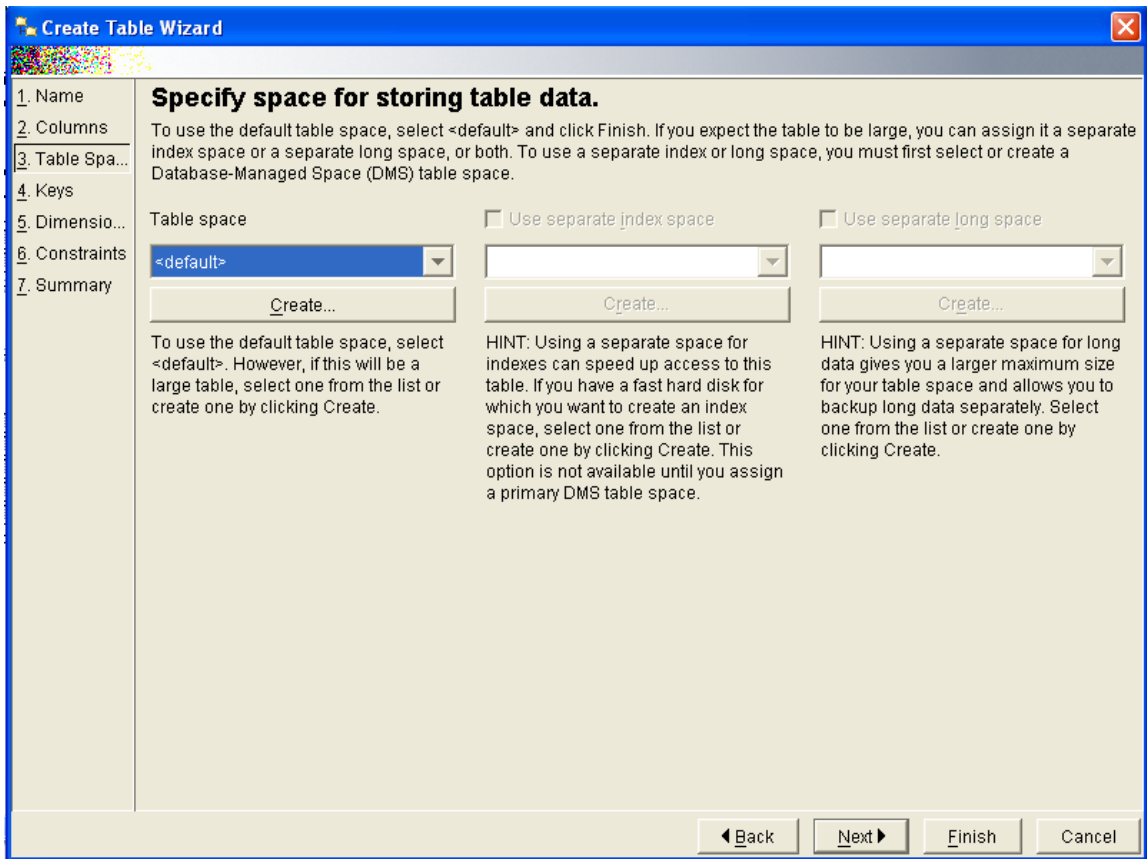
Create Table Wizard

1. Name
2. Columns
3. Table Spa...
4. Keys
5. Dimensio...
6. Constraints
7. Summary

Specify space for storing table data.

To use the default table space, select <default> and click Finish. If you expect the table to be large, you can assign it a separate index space or a separate long space, or both. To use a separate index or long space, you must first select or create a Database-Managed Space (DMS) table space.

Table space

<default>

Create...

To use the default table space, select <default>. However, if this will be a large table, select one from the list or create one by clicking Create.

Use separate index space

Create...

HINT: Using a separate space for indexes can speed up access to this table. If you have a fast hard disk for which you want to create an index space, select one from the list or create one by clicking Create. This option is not available until you assign a primary DMS table space.

Use separate long space

Create...

HINT: Using a separate space for long data gives you a larger maximum size for your table space and allows you to backup long data separately. Select one from the list or create one by clicking Create.

Back
Next
Finish
Cancel